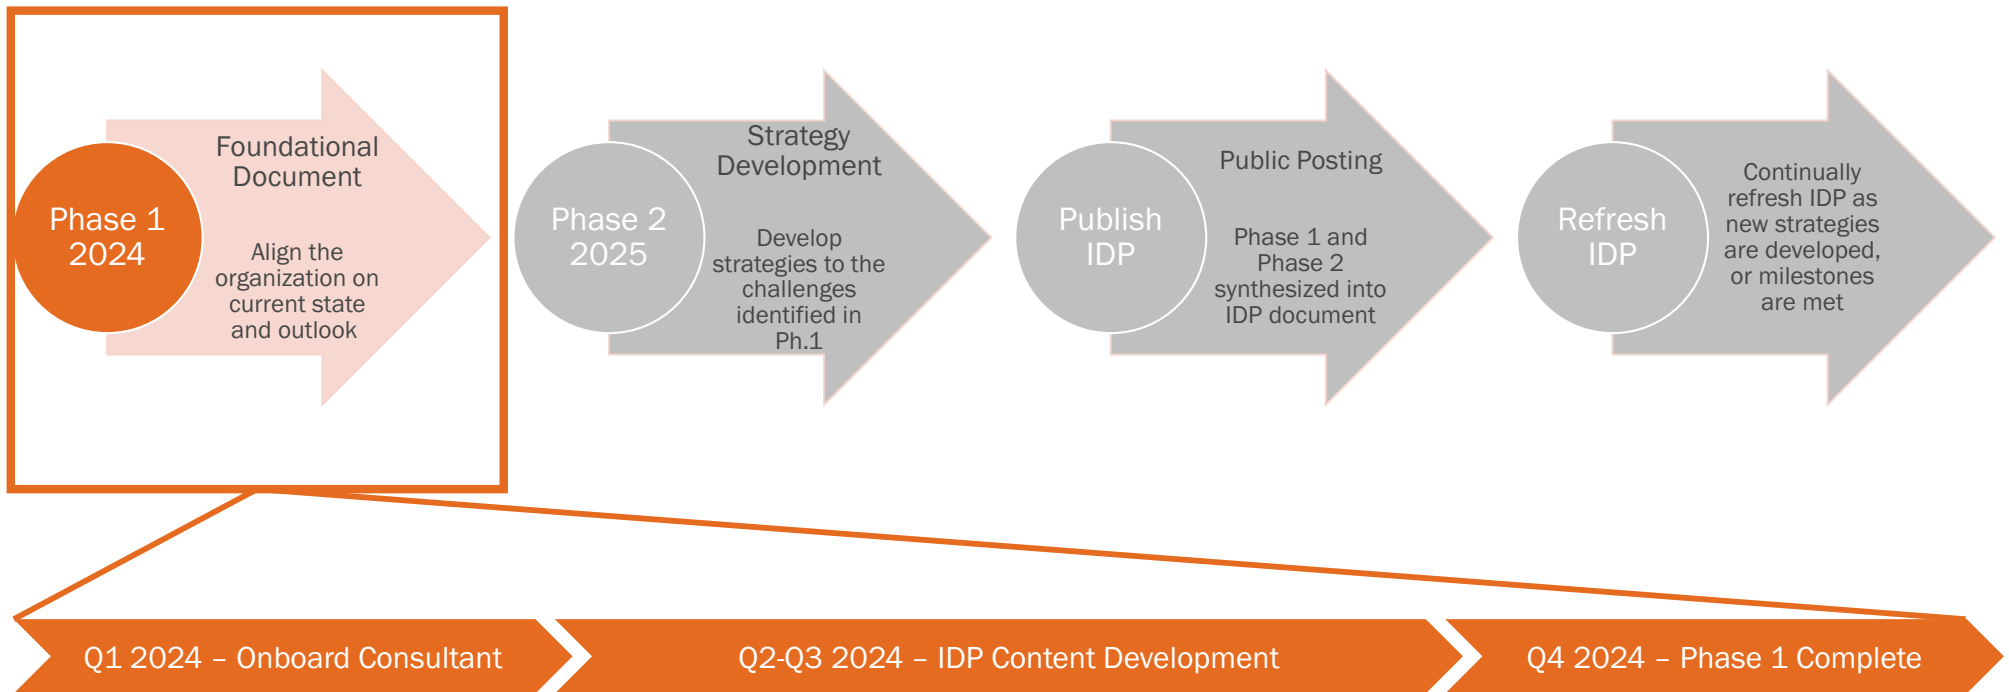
Phase 1 2024

Foundational Document

Align the organization on current state and outlook

Phase 2 2025

Strategy Development

Develop strategies to the challenges identified in Ph.1

Publish IDP

Public Posting

Phase 1 and Phase 2 synthesized into IDP document

Refresh IDP

Continually refresh IDP as new strategies are developed, or milestones are met

Q1 2024 – Onboard Consultant

Q2-Q3 2024 – IDP Content Development

Q4 2024 – Phase 1 Complete